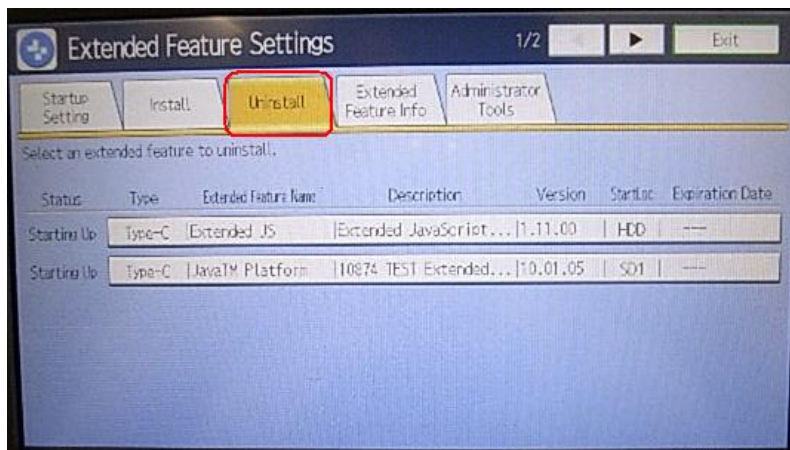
Extended Feature Settings

1/2

Exit

Startup Setting

Install

Uninstall

Extended Feature Info

Administrator Tools

Select an extended feature to uninstall.

| Status | Type | Extended Feature Name | Description | Version | StartLoc | Expiration Date |
|---|---|---|---|---|---|---|
| Starting Up | Type-C | Extended JS | Extended JavaScript... | 1.11.00 | HDD | --- |
| Starting Up | Type-C | JavaTM Platform | 10874 TEST Extended... | 10.01.05 | SD1 | --- |